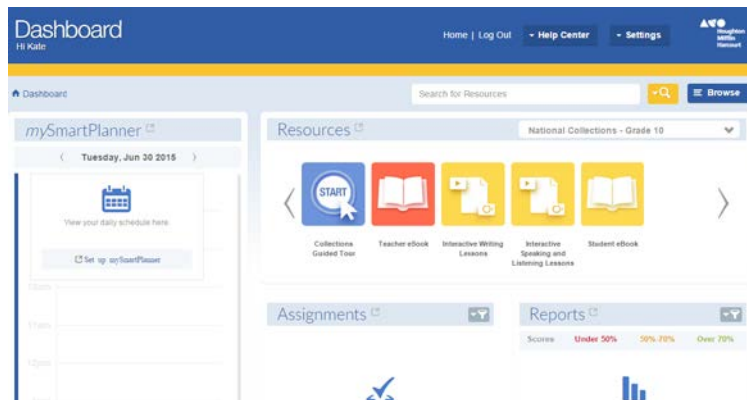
Dashboard
Hi Kate

Home | Log Out
Help Center
Settings
Houghton Mifflin Harcourt

Dashboard

Search for Resources
Browse

mySmartPlanner
Tuesday, Jun 30 2015
View your daily schedule here.
Set up mySmartPlanner
10am
11am
12pm

Resources
National Collections - Grade 10
START
Collections Guided Tour
Teacher eBook
Interactive Writing Lessons
Interactive Speaking and Listening Lessons
Student eBook

Assignments

Reports
Scores Under 50% 50%-70% Over 70%